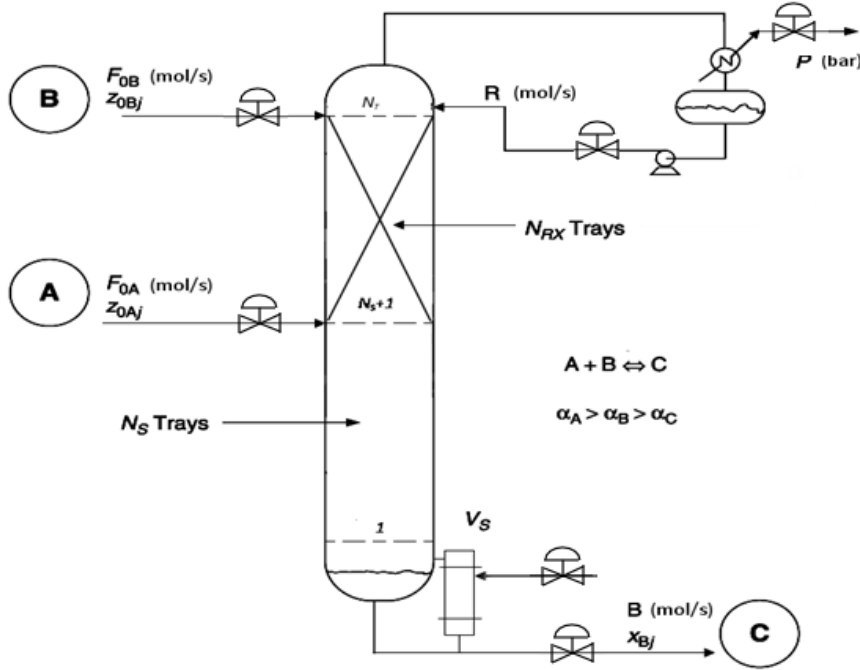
B

$F_{0B}$ (mol/s)
$z_{0Bj}$

$N_T$

R (mol/s)

$P$ (bar)

$N_{RX}$ Trays

A

$F_{0A}$ (mol/s)
$z_{0Aj}$

$N_s+1$

A + B $\Leftrightarrow$ C

$\alpha_A > \alpha_B > \alpha_C$

$N_S$ Trays

1

$V_S$

B (mol/s)
$x_{Bj}$

C